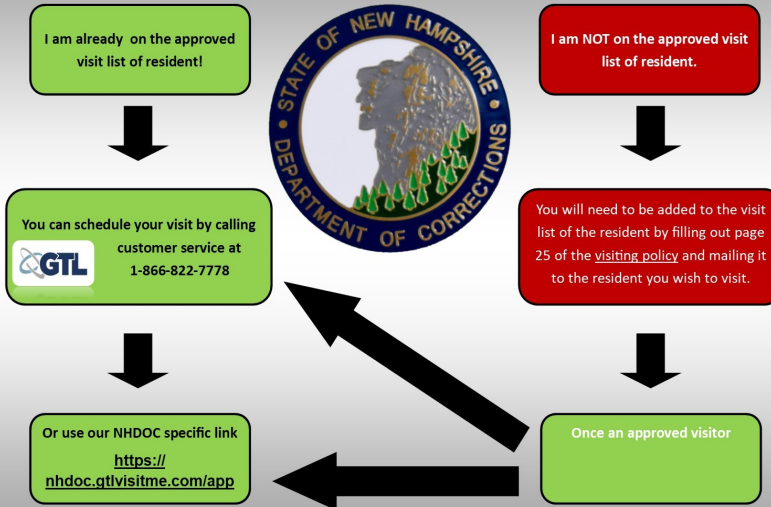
I am already on the approved visit list of resident!

STATE OF NEW HAMPSHIRE
DEPARTMENT OF CORRECTIONS

I am NOT on the approved visit list of resident.

You can schedule your visit by calling customer service at 1-866-822-7778

GTL

You will need to be added to the visit list of the resident by filling out page 25 of the visiting policy and mailing it to the resident you wish to visit.

Or use our NHDOC specific link https:// nhdoc.gtlvisitme.com/app

Once an approved visitor